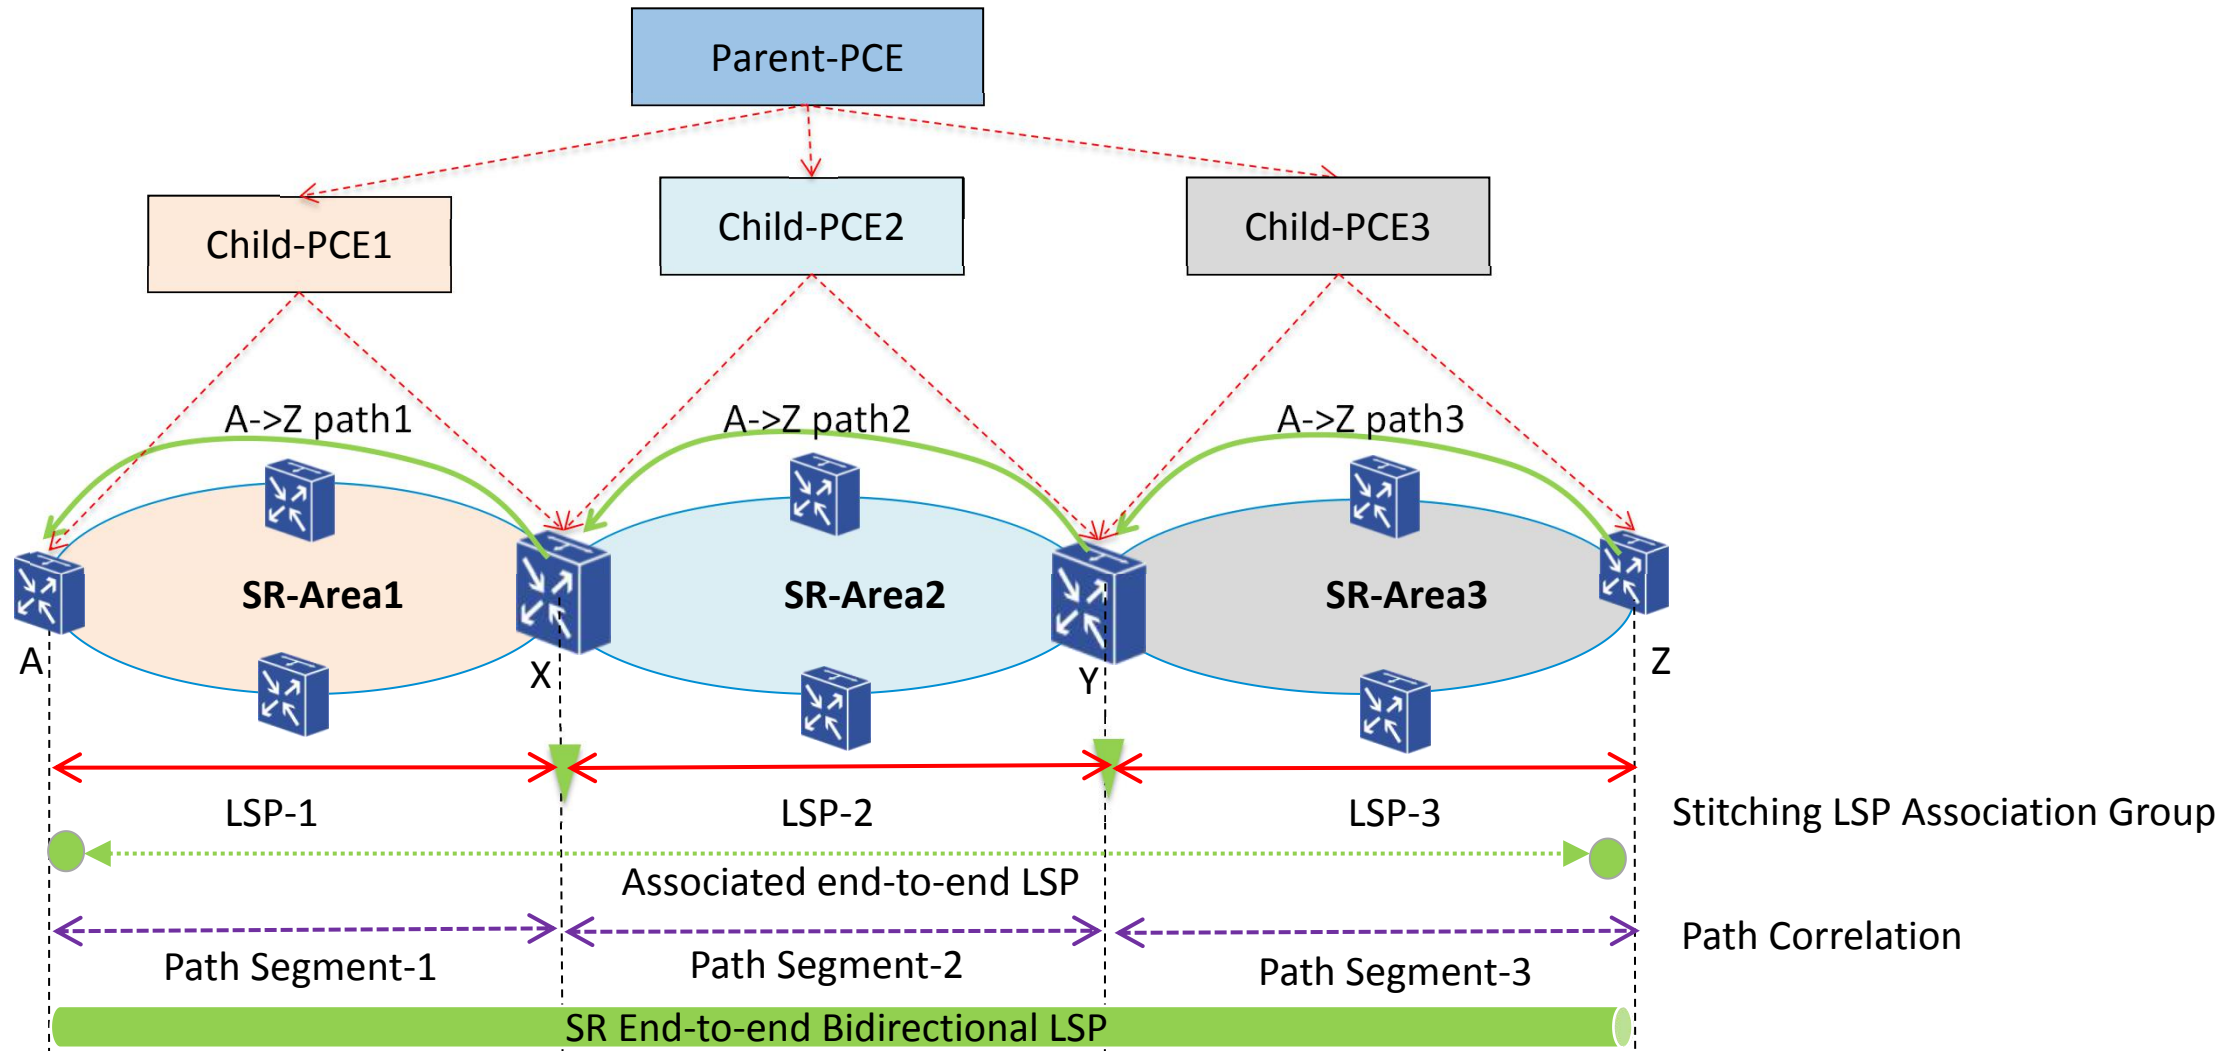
Parent-PCE

Child-PCE1

Child-PCE2

Child-PCE3

A->Z path1

A->Z path2

A->Z path3

SR-Area1

SR-Area2

SR-Area3

A

X

Y

Z

LSP-1

LSP-2

LSP-3

Stitching LSP Association Group

Associated end-to-end LSP

Path Correlation

Path Segment-1

Path Segment-2

Path Segment-3

SR End-to-end Bidirectional LSP